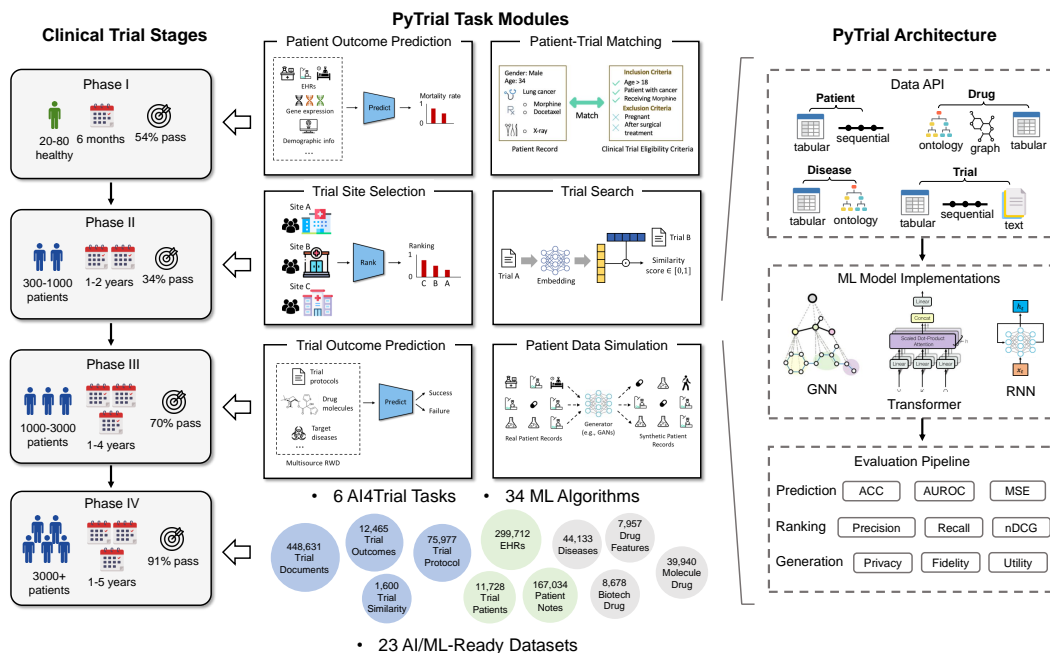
Clinical Trial Stages

Phase I
20-80 healthy
6 months
54% pass

Phase II
300-1000 patients
1-2 years
34% pass

Phase III
1000-3000 patients
1-4 years
70% pass

Phase IV
3000+ patients
1-5 years
91% pass

PyTrial Task Modules

Patient Outcome Prediction
EHRs
Gene expression
Demographic info
...
Predict
Mortality rate

Patient-Trial Matching
Gender: Male
Age: 34
Lung cancer
Morphine
Docetaxel
X-ray
Patient Record
Match
Inclusion Criteria
Age > 18
Patient with cancer
Receiving Morphine
Exclusion Criteria
Pregnant
After surgical treatment
Clinical Trial Eligibility Criteria

Trial Site Selection
Site A
Site B
Site C
Rank
Ranking
1
0
C B A

Trial Search
Trial A
Embedding
Trial B
Similarity score ∈ [0,1]

Trial Outcome Prediction
Trial protocols
Drug molecules
Target diseases
...
Multisource RWD
Predict
Success
Failure

Patient Data Simulation
Real Patient Records
Generator (e.g., GANs)
Synthetic Patient Records

• 6 AI4Trial Tasks • 34 ML Algorithms

448,631 Trial Documents
12,465 Trial Outcomes
75,977 Trial Protocol
1,600 Trial Similarity
299,712 EHRs
11,728 Trial Patients
167,034 Patient Notes
44,133 Diseases
7,957 Drug Features
8,678 Biotech Drug
39,940 Molecule Drug

• 23 AI/ML-Ready Datasets

PyTrial Architecture

Data API
Patient
tabular
sequential
Drug
ontology
graph
tabular
Disease
tabular
ontology
Trial
tabular
sequential
text

ML Model Implementations
GNN
Linear
Concat
Scaled Dot-Product Attention
Linear
Linear
Linear
Transformer
$h_t$
$x_t$
RNN

Evaluation Pipeline
Prediction ACC AUROC MSE
Ranking Precision Recall nDCG
Generation Privacy Fidelity Utility